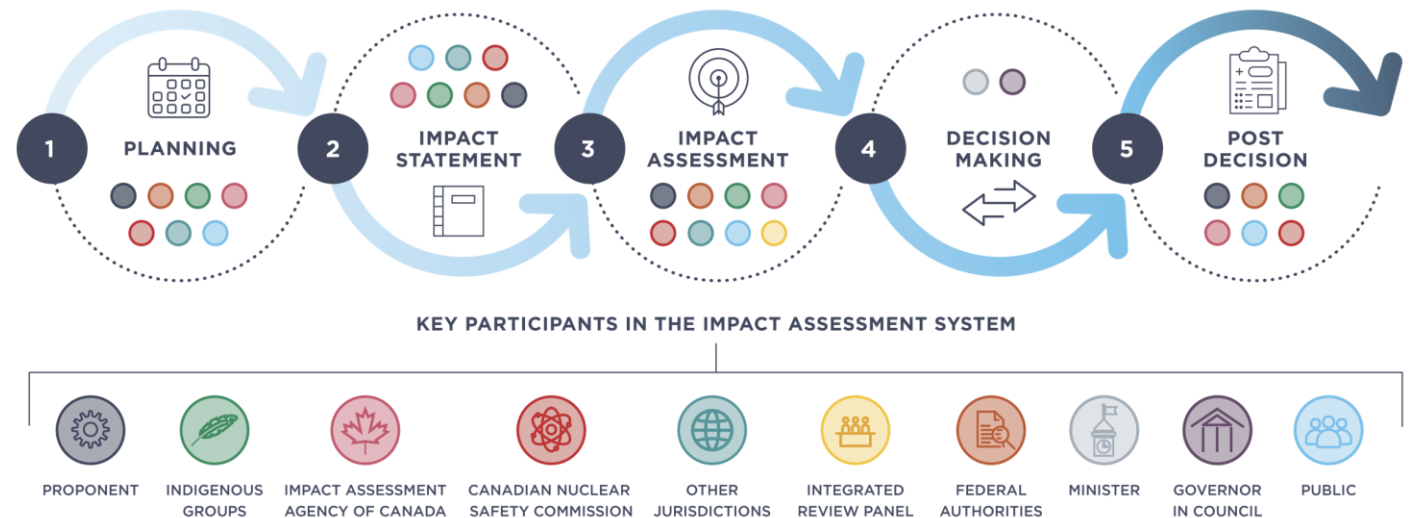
1 PLANNING

2 IMPACT STATEMENT

3 IMPACT ASSESSMENT

4 DECISION MAKING

5 POST DECISION

KEY PARTICIPANTS IN THE IMPACT ASSESSMENT SYSTEM

PROPONENT

INDIGENOUS GROUPS

IMPACT ASSESSMENT AGENCY OF CANADA

CANADIAN NUCLEAR SAFETY COMMISSION

OTHER JURISDICTIONS

INTEGRATED REVIEW PANEL

FEDERAL AUTHORITIES

MINISTER

GOVERNOR IN COUNCIL

PUBLIC